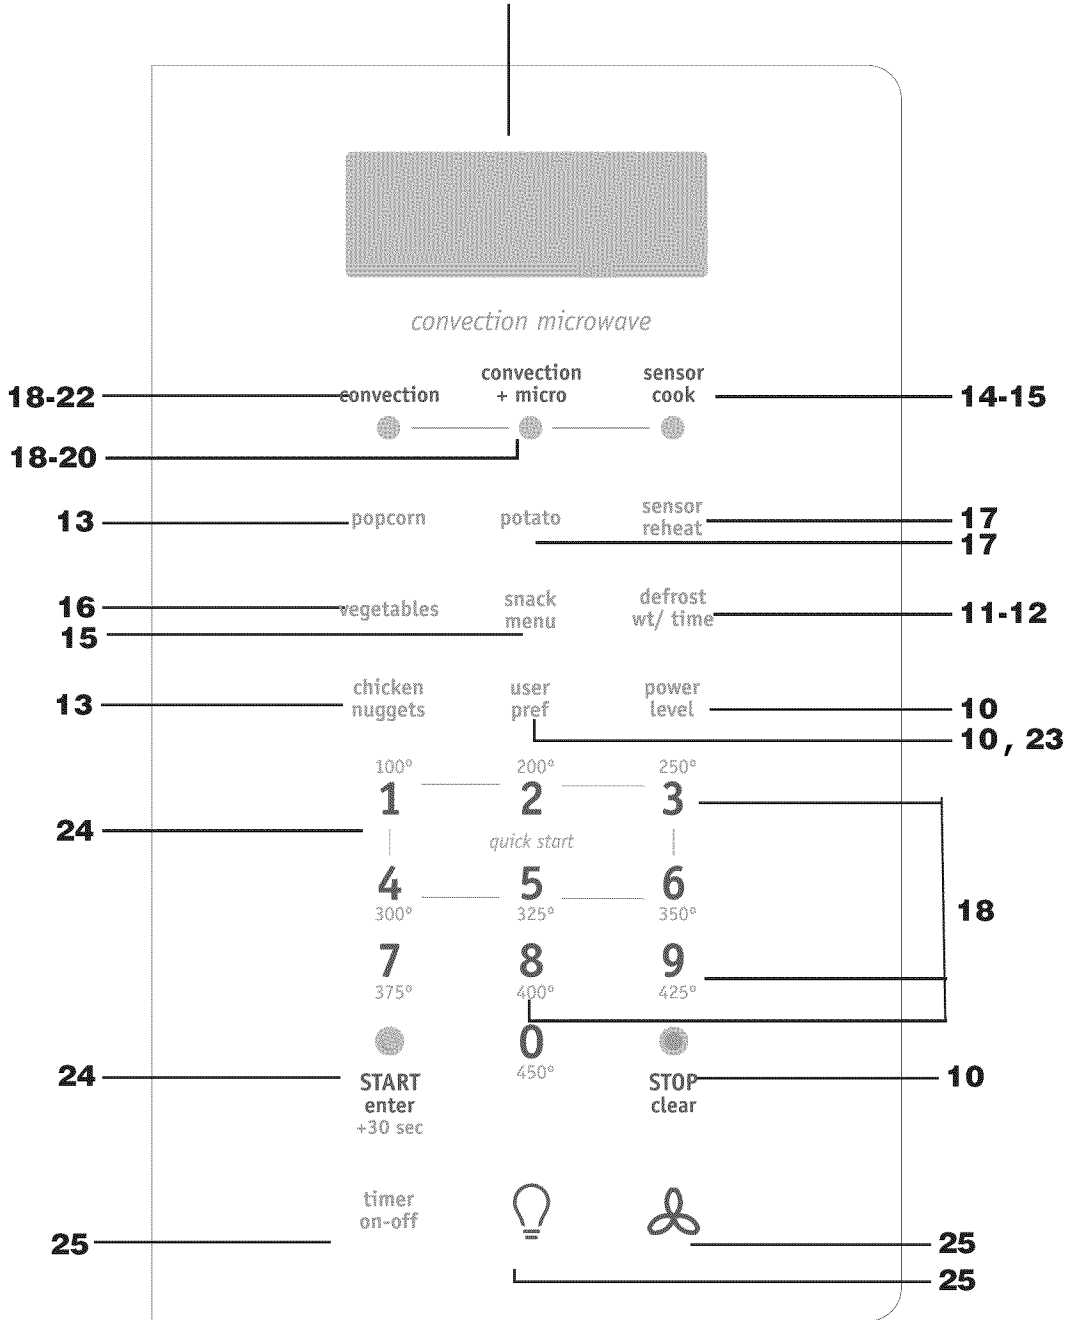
convection microwave

18-22 convection
convection + micro
sensor cook 14-15

18-20

13 popcorn
potato
sensor reheat 17
17

16 vegetables
snack menu
15
defrost wt/ time 11-12

13 chicken nuggets
user pref
power level 10
10, 23

100° 1
200° 2
250° 3
24
quick start
4 300°
5 325°
6 350°
18
7 375°
8 400°
9 425°
0 450°

24 START enter +30 sec
STOP clear 10

timer on-off
25
25
25